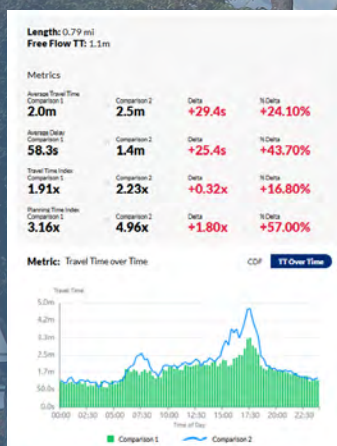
Length: 0.79 mi
Free Flow TT: 1.1m

Metrics

| Average Travel Time Comparison 1 | Comparison 2 | Delta | % Delta |
|---|---|---|---|
| 2.0m | 2.5m | +29.4s | +24.10% |
| Average Delay Comparison 1 | Comparison 2 | Delta | % Delta |
| 58.3s | 1.4m | +25.4s | +43.70% |
| Travel Time Index Comparison 1 | Comparison 2 | Delta | % Delta |
| 1.91x | 2.23x | +0.32x | +16.80% |
| Planning Time Index Comparison 1 | Comparison 2 | Delta | % Delta |
| 3.16x | 4.96x | +1.80x | +57.00% |

Metric: Travel Time over Time

CDF TT Over Time

Travel Time
5.0m
4.2m
3.3m
2.5m
1.7m
50.0s
0.0s
00:00 02:30 05:00 07:30 10:00 12:30 15:00 17:30 20:00 22:30
Time of Day

Comparison 1 Comparison 2